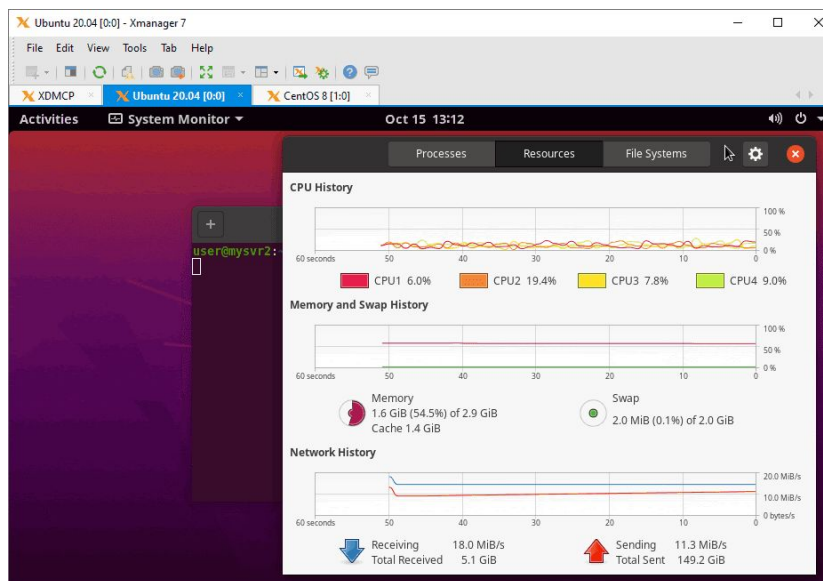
Ubuntu 20.04 [0:0] - Xmanager 7

File Edit View Tools Tab Help

XDMCP × Ubuntu 20.04 [0:0] × CentOS 8 [1:0] ×

Activities System Monitor ▾ Oct 15 13:12

+

user@mysvr2:

Processes Resources File Systems

CPU History

100 %
50 %
0 %

60 seconds 50 40 30 20 10 0

CPU1 6.0% CPU2 19.4% CPU3 7.8% CPU4 9.0%

Memory and Swap History

100 %
50 %
0 %

60 seconds 50 40 30 20 10 0

Memory
1.6 GiB (54.5%) of 2.9 GiB
Cache 1.4 GiB

Swap
2.0 MiB (0.1%) of 2.0 GiB

Network History

20.0 MiB/s
10.0 MiB/s
0 bytes/s

60 seconds 50 40 30 20 10 0

Receiving 18.0 MiB/s
Total Received 5.1 GiB

Sending 11.3 MiB/s
Total Sent 149.2 GiB